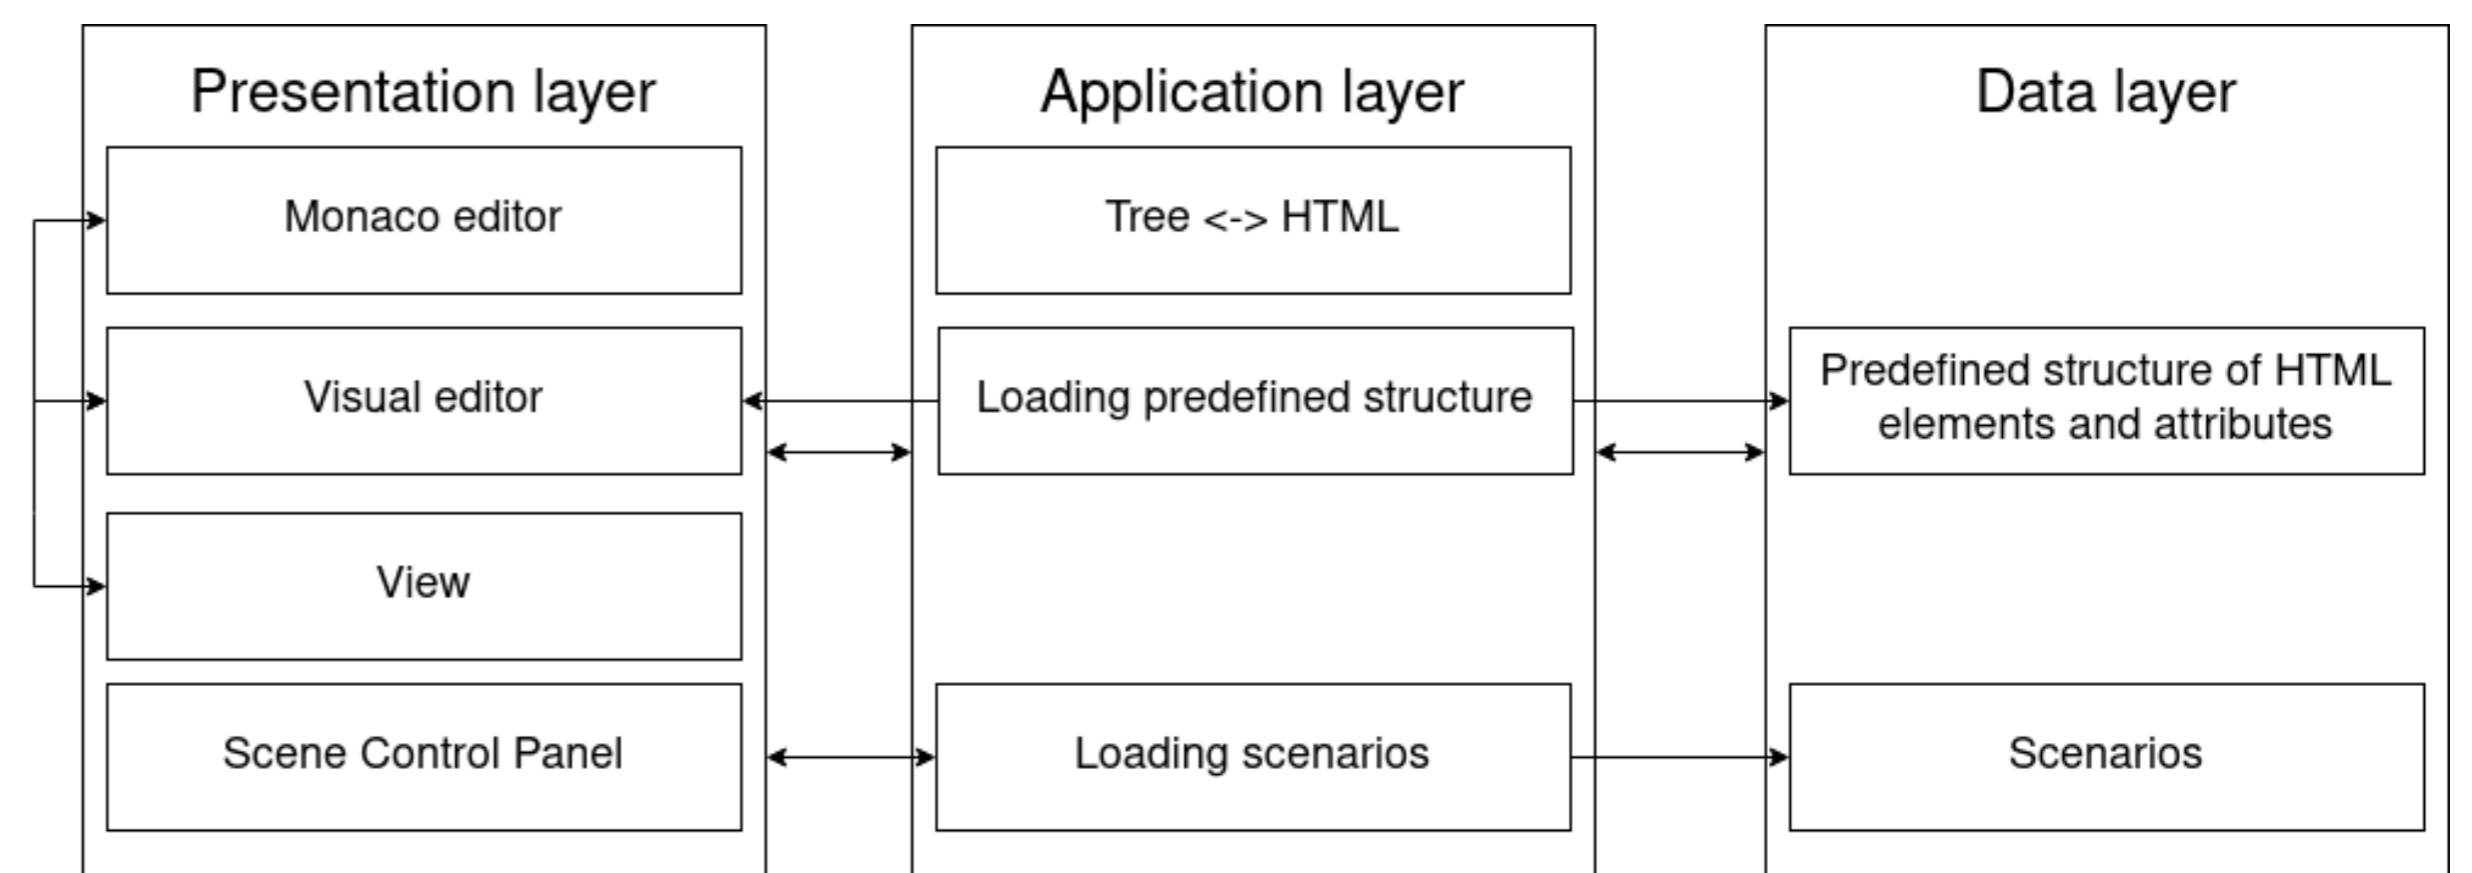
Presentation layer

Monaco editor

Visual editor

View

Scene Control Panel

Application layer

Tree <-> HTML

Loading predefined structure

Loading scenarios

Data layer

Predefined structure of HTML elements and attributes

Scenarios